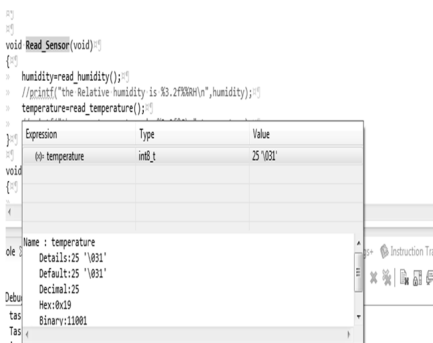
void Read_Sensor(void)
{
humidity=read_humidity();
//printf("the Relative humidity is %3.2f%%RH\n",humidity);
temperature=read_temperature();
}
void
{

| Expression | Type | Value |
|---|---|---|
| (x)= temperature | int8_t | 25 '\031' |

Name : temperature
Details:25 '\031'
Default:25 '\031'
Decimal:25
Hex:0x19
Binary:11001

ole
Debu
tas
Tas
Instruction Tr